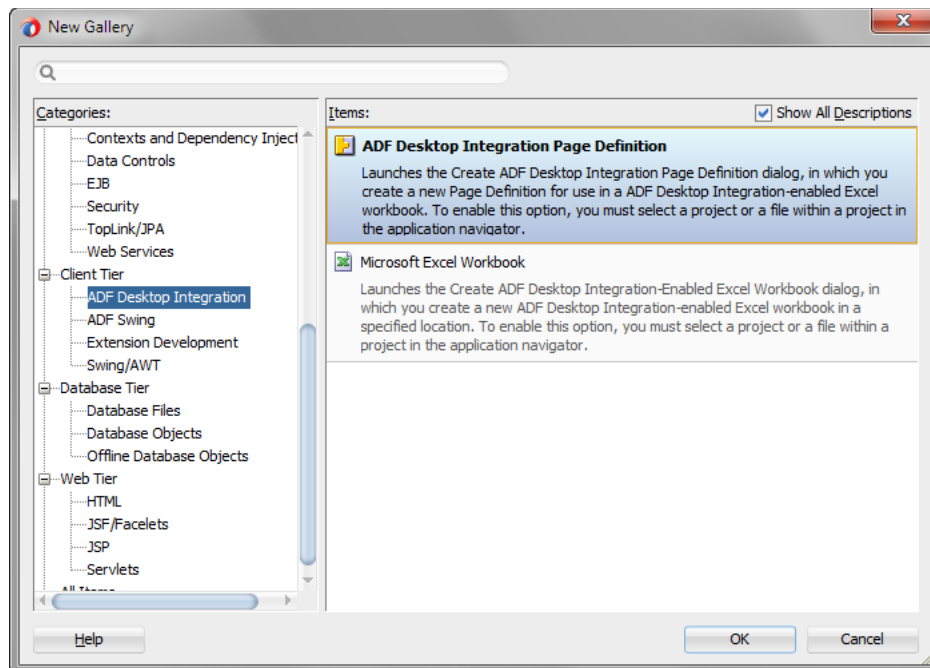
New Gallery

Categories:

Contexts and Dependency Inject
Data Controls
EJB
Security
TopLink/JPA
Web Services
Client Tier
ADF Desktop Integration
ADF Swing
Extension Development
Swing/AWT
Database Tier
Database Files
Database Objects
Offline Database Objects
Web Tier
HTML
JSF/Facelets
JSP
Servlets
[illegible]

Items:

Show All Descriptions

ADF Desktop Integration Page Definition

Launches the Create ADF Desktop Integration Page Definition dialog, in which you create a new Page Definition for use in a ADF Desktop Integration-enabled Excel workbook. To enable this option, you must select a project or a file within a project in the application navigator.

Microsoft Excel Workbook

Launches the Create ADF Desktop Integration-Enabled Excel Workbook dialog, in which you create a new ADF Desktop Integration-enabled Excel workbook in a specified location. To enable this option, you must select a project or a file within a project in the application navigator.

Help

OK

Cancel